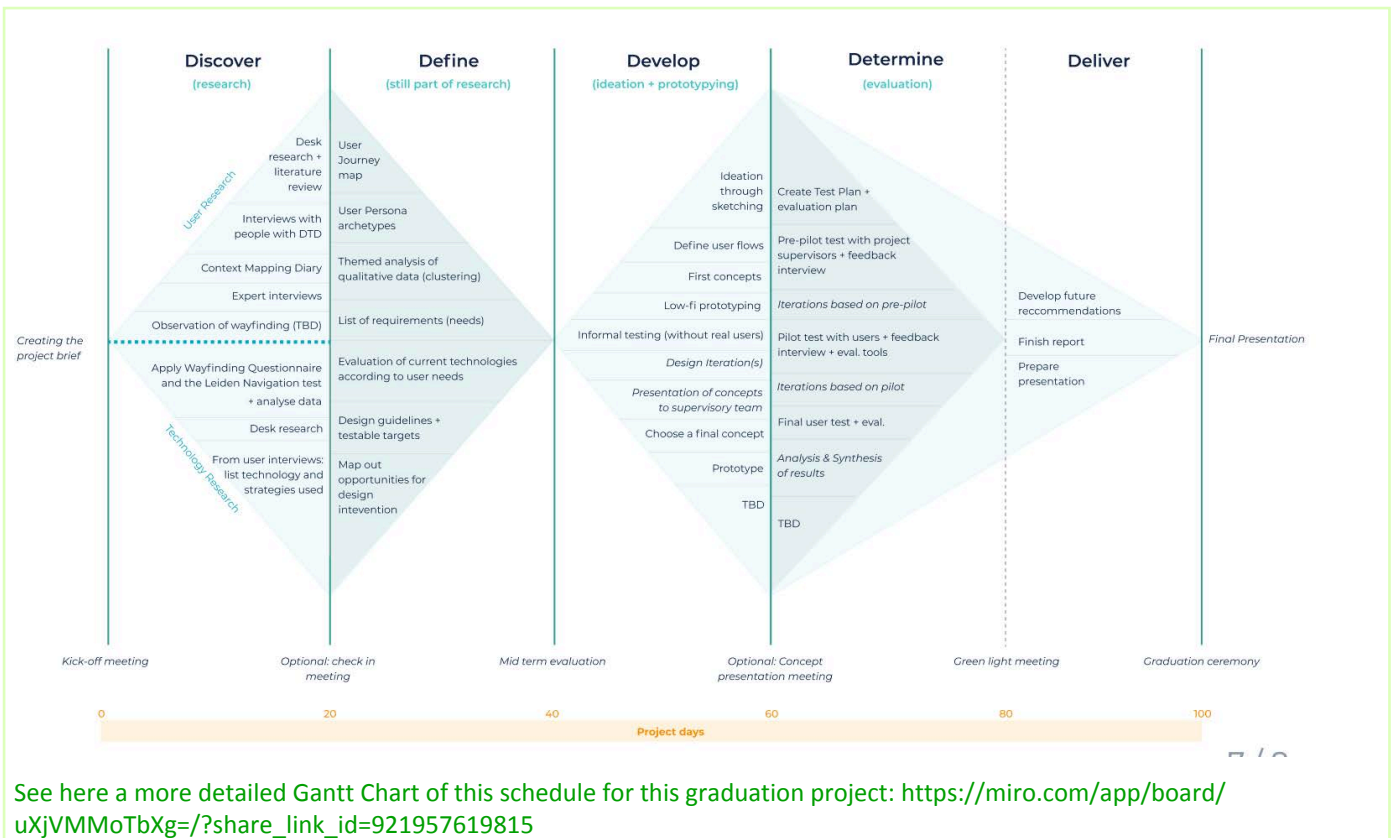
Discover
(research)

Define
(still part of research)

Develop
(ideation + prototyping)

Determine
(evaluation)

Deliver

User Research

Desk research + literature review

Interviews with people with DTD

Context Mapping Diary

Expert interviews

Observation of wayfinding (TBD)

Apply Wayfinding Questionnaire and the Leiden Navigation test + analyse data

Desk research

From user interviews: list technology and strategies used

Technology Research

User Journey map

User Persona archetypes

Themed analysis of qualitative data (clustering)

List of requirements (needs)

Evaluation of current technologies according to user needs

Design guidelines + testable targets

Map out opportunities for design intevention

Ideation through sketching

Define user flows

First concepts

Low-fi prototyping

Informal testing (without real users)

Design Iteration(s)

Presentation of concepts to supervisory team

Choose a final concept

Prototype

TBD

Create Test Plan + evaluation plan

Pre-pilot test with project supervisors + feedback interview

Iterations based on pre-pilot

Pilot test with users + feedback interview + eval. tools

Iterations based on pilot

Final user test + eval.

Analysis & Synthesis of results

TBD

Develop future reccommendations

Finish report

Prepare presentation

Creating the project brief

Final Presentation

Kick-off meeting

Optional: check in meeting

Mid term evaluation

Optional: Concept presentation meeting

Green light meeting

Graduation ceremony

0 20 40 60 80 100

Project days

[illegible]

See here a more detailed Gantt Chart of this schedule for this graduation project: https://miro.com/app/board/uXjVMMoTbXg=/?share_link_id=921957619815